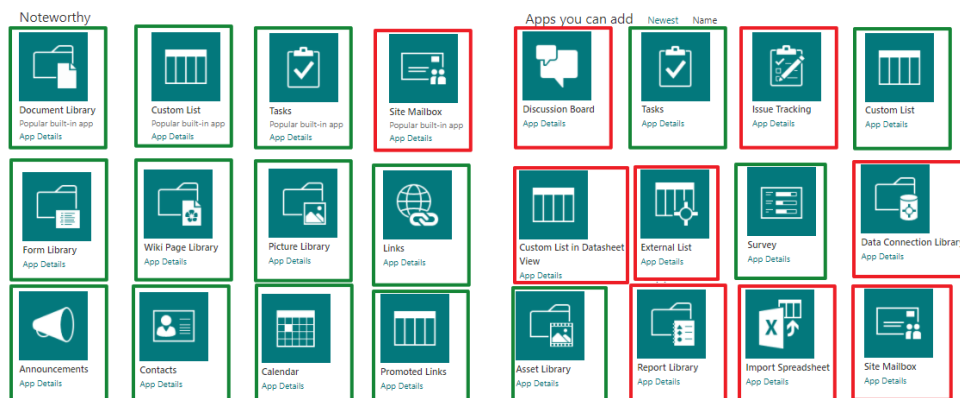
Noteworthy

Document Library
Popular built-in app
App Details

Custom List
Popular built-in app
App Details

Tasks
Popular built-in app
App Details

Site Mailbox
Popular built-in app
App Details

Form Library
App Details

Wiki Page Library
App Details

Picture Library
App Details

Links
App Details

Announcements
App Details

Contacts
App Details

Calendar
App Details

Promoted Links
App Details

Apps you can add Newest Name

Discussion Board
App Details

Tasks
App Details

Issue Tracking
App Details

Custom List
App Details

Custom List in Datasheet View
App Details

External List
App Details

Survey
App Details

Data Connection Library
App Details

Asset Library
App Details

Report Library
App Details

Import Spreadsheet
App Details

Site Mailbox
App Details